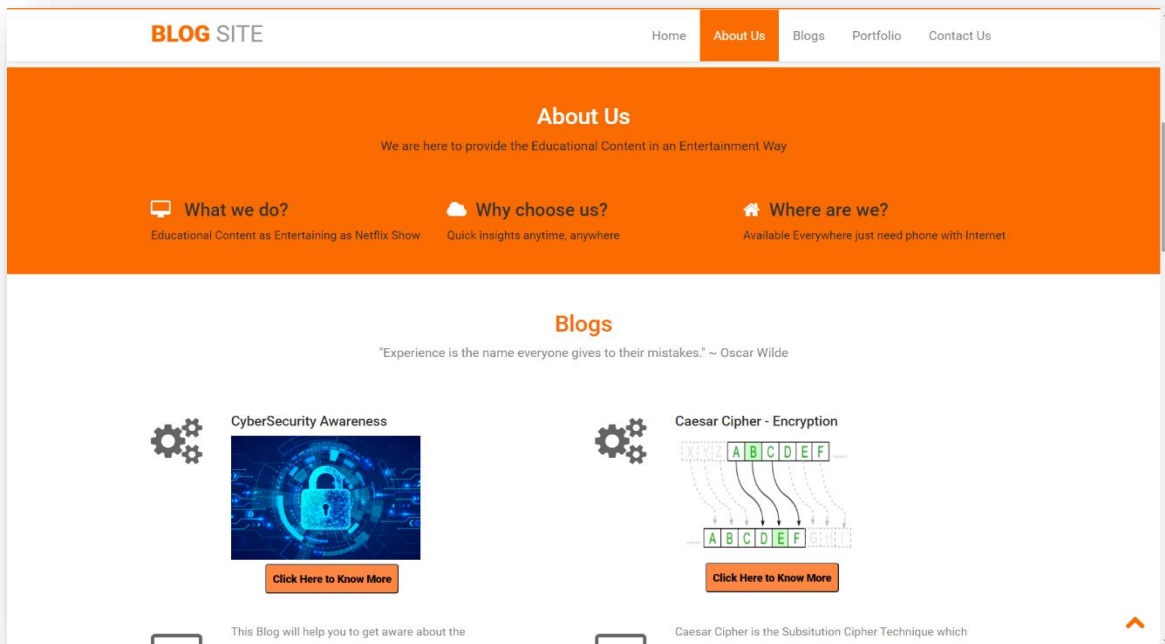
BLOG SITE

Home About Us Blogs Portfolio Contact Us

About Us

We are here to provide the Educational Content in an Entertainment Way

What we do?
Educational Content as Entertaining as Netflix Show

Why choose us?
Quick insights anytime, anywhere

Where are we?
Available Everywhere just need phone with Internet

Blogs

"Experience is the name everyone gives to their mistakes." ~ Oscar Wilde

CyberSecurity Awareness

Click Here to Know More

This Blog will help you to get aware about the

Caesar Cipher - Encryption

X Y Z A B C D E F

A B C D E F G H I

Click Here to Know More

Caesar Cipher is the Subsitution Cipher Technique which